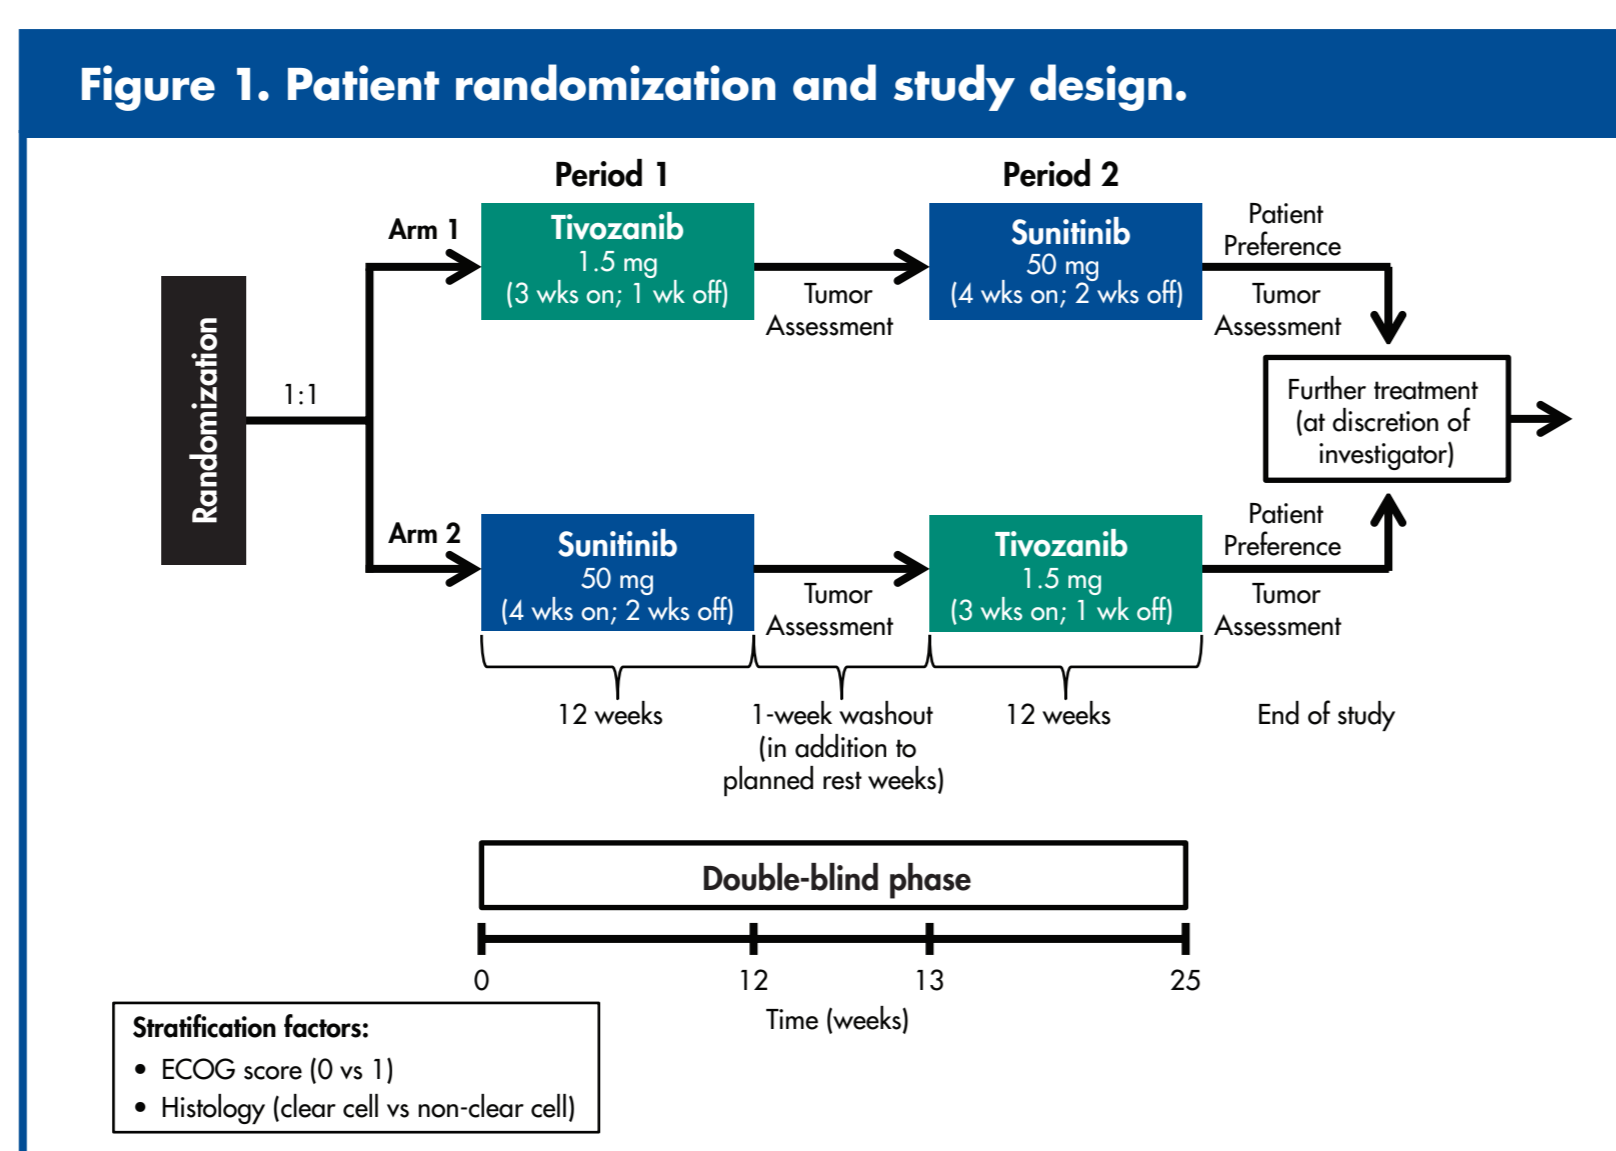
Figure 1. Patient randomization and study design.

Period 1

Period 2

Randomization

1:1

Arm 1

Tivozanib
1.5 mg
(3 wks on; 1 wk off)

Tumor
Assessment

Sunitinib
50 mg
(4 wks on; 2 wks off)

Patient
Preference

Tumor
Assessment

Further treatment
(at discretion of
investigator)

Arm 2

Sunitinib
50 mg
(4 wks on; 2 wks off)

Tumor
Assessment

Tivozanib
1.5 mg
(3 wks on; 1 wk off)

Patient
Preference

Tumor
Assessment

12 weeks

1-week washout
(in addition to
planned rest weeks)

12 weeks

End of study

Double-blind phase

0

12

13

25

Time (weeks)

Stratification factors:
• ECOG score (0 vs 1)
• Histology (clear cell vs non-clear cell)